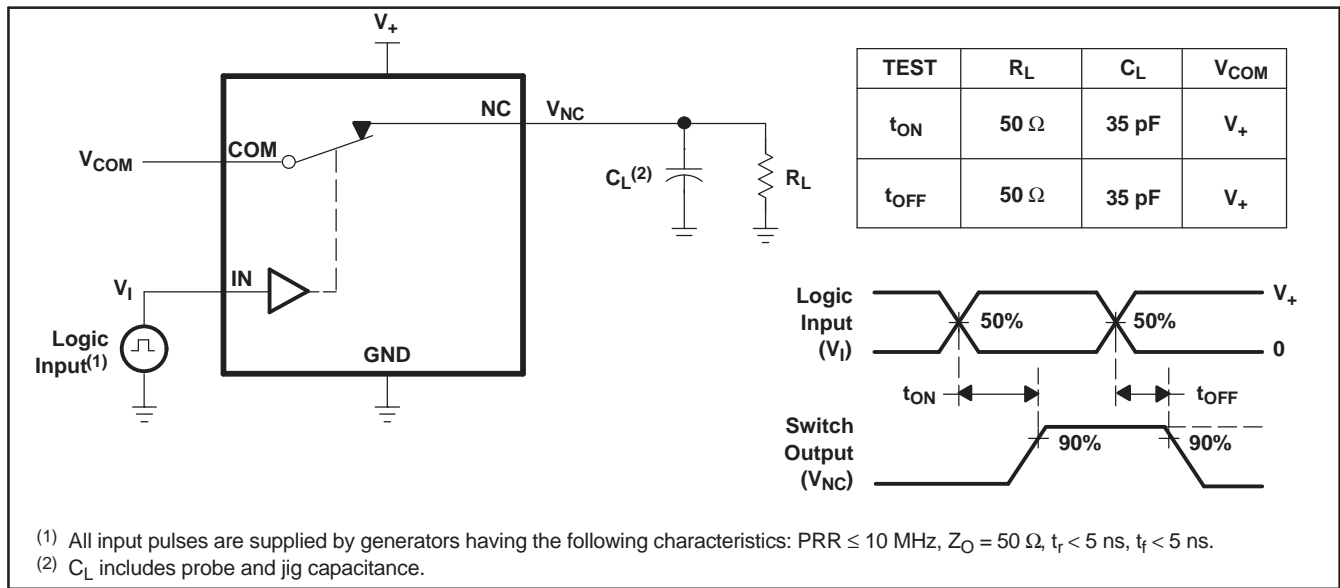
$V_+$

NC $V_{NC}$

$V_{COM}$ COM

$C_L^{(2)}$ $R_L$

$V_I$ IN

Logic Input$^{(1)}$

GND

| TEST | $R_L$ | $C_L$ | $V_{COM}$ |
|---|---|---|---|
| $t_{ON}$ | 50 Ω | 35 pF | $V_+$ |
| $t_{OFF}$ | 50 Ω | 35 pF | $V_+$ |

Logic Input ($V_I$) 50% 50% $V_+$ 0

$t_{ON}$ $t_{OFF}$

Switch Output ($V_{NC}$) 90% 90%

$^{(1)}$ All input pulses are supplied by generators having the following characteristics: PRR ≤ 10 MHz, $Z_O$ = 50 Ω, $t_r$ < 5 ns, $t_f$ < 5 ns.
$^{(2)}$ $C_L$ includes probe and jig capacitance.